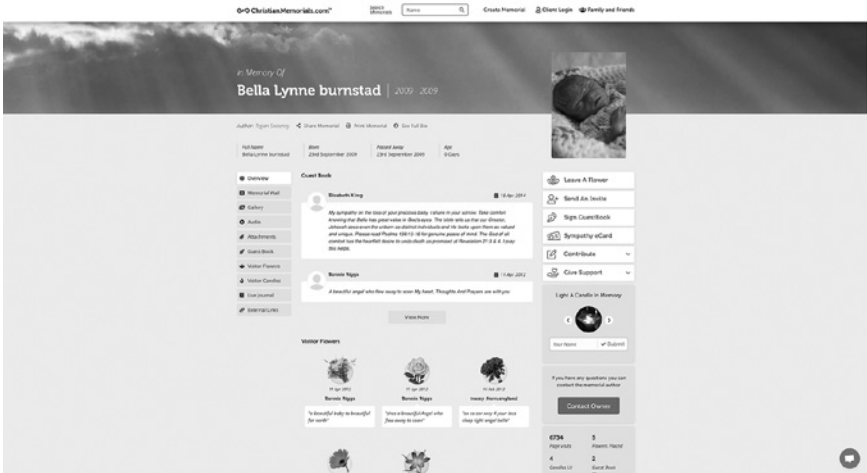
ChristianMemorials.com™ Search Memorials Name Create Memorial Client Login Family and Friends

In Memory Of
Bella Lynne burnstad | 2009 - 2009

Author: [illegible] Share Memorial Print Memorial See Full Bio

| Full Name | Born | Passed away | Age |
|---|---|---|---|
| Bella Lynne burnstad | 23rd September 2009 | 23rd September 2009 | 0 Days |

Overview
Memorial Wall
Gallery
Audio
Attachments
Guest Book
Visitor Flowers
Visitor Candles
Live Journal
External Links

Guest Book

Elizabeth King 18 Apr 2014
My sympathy on the loss of your precious baby. I share in your sorrow. Take comfort knowing that Bella has great value in Bella's eyes. The bible tells us that our Creator, Jehovah sees even the unborn as distinct individuals and He looks upon them as valued and unique. Please read Psalms 139:13-16 for genuine peace of mind. The God of all comfort has the heartfelt desire to undo death as promised at Revelation 21:3 & 4. Enjoy the Bible.

Bonnie Yiggs 11 Apr 2013
A beautiful angel who flew away to soon. My heart, Thoughts And Prayers are with you

View more

Visitor Flowers

11 Apr 2013
Bonnie Yiggs
"a beautiful baby to beautiful for earth"

11 Apr 2013
Bonnie Yiggs
"once a beautiful Angel who flew away to soon"

11 Feb 2013
Inessy Burnsangland
"as so we may fly your loss shine light angel bella"

Leave A Flower
Send An Invite
Sign GuestBook
Sympathy eCard
Contribute
Give Support

Light A Candle in Memory
Your Name Submit

If you have any questions you can contact the memorial author
Contact Owner

6734 Page visits
3 Flowers Placed
4 Candles Lit
2 Guest Book